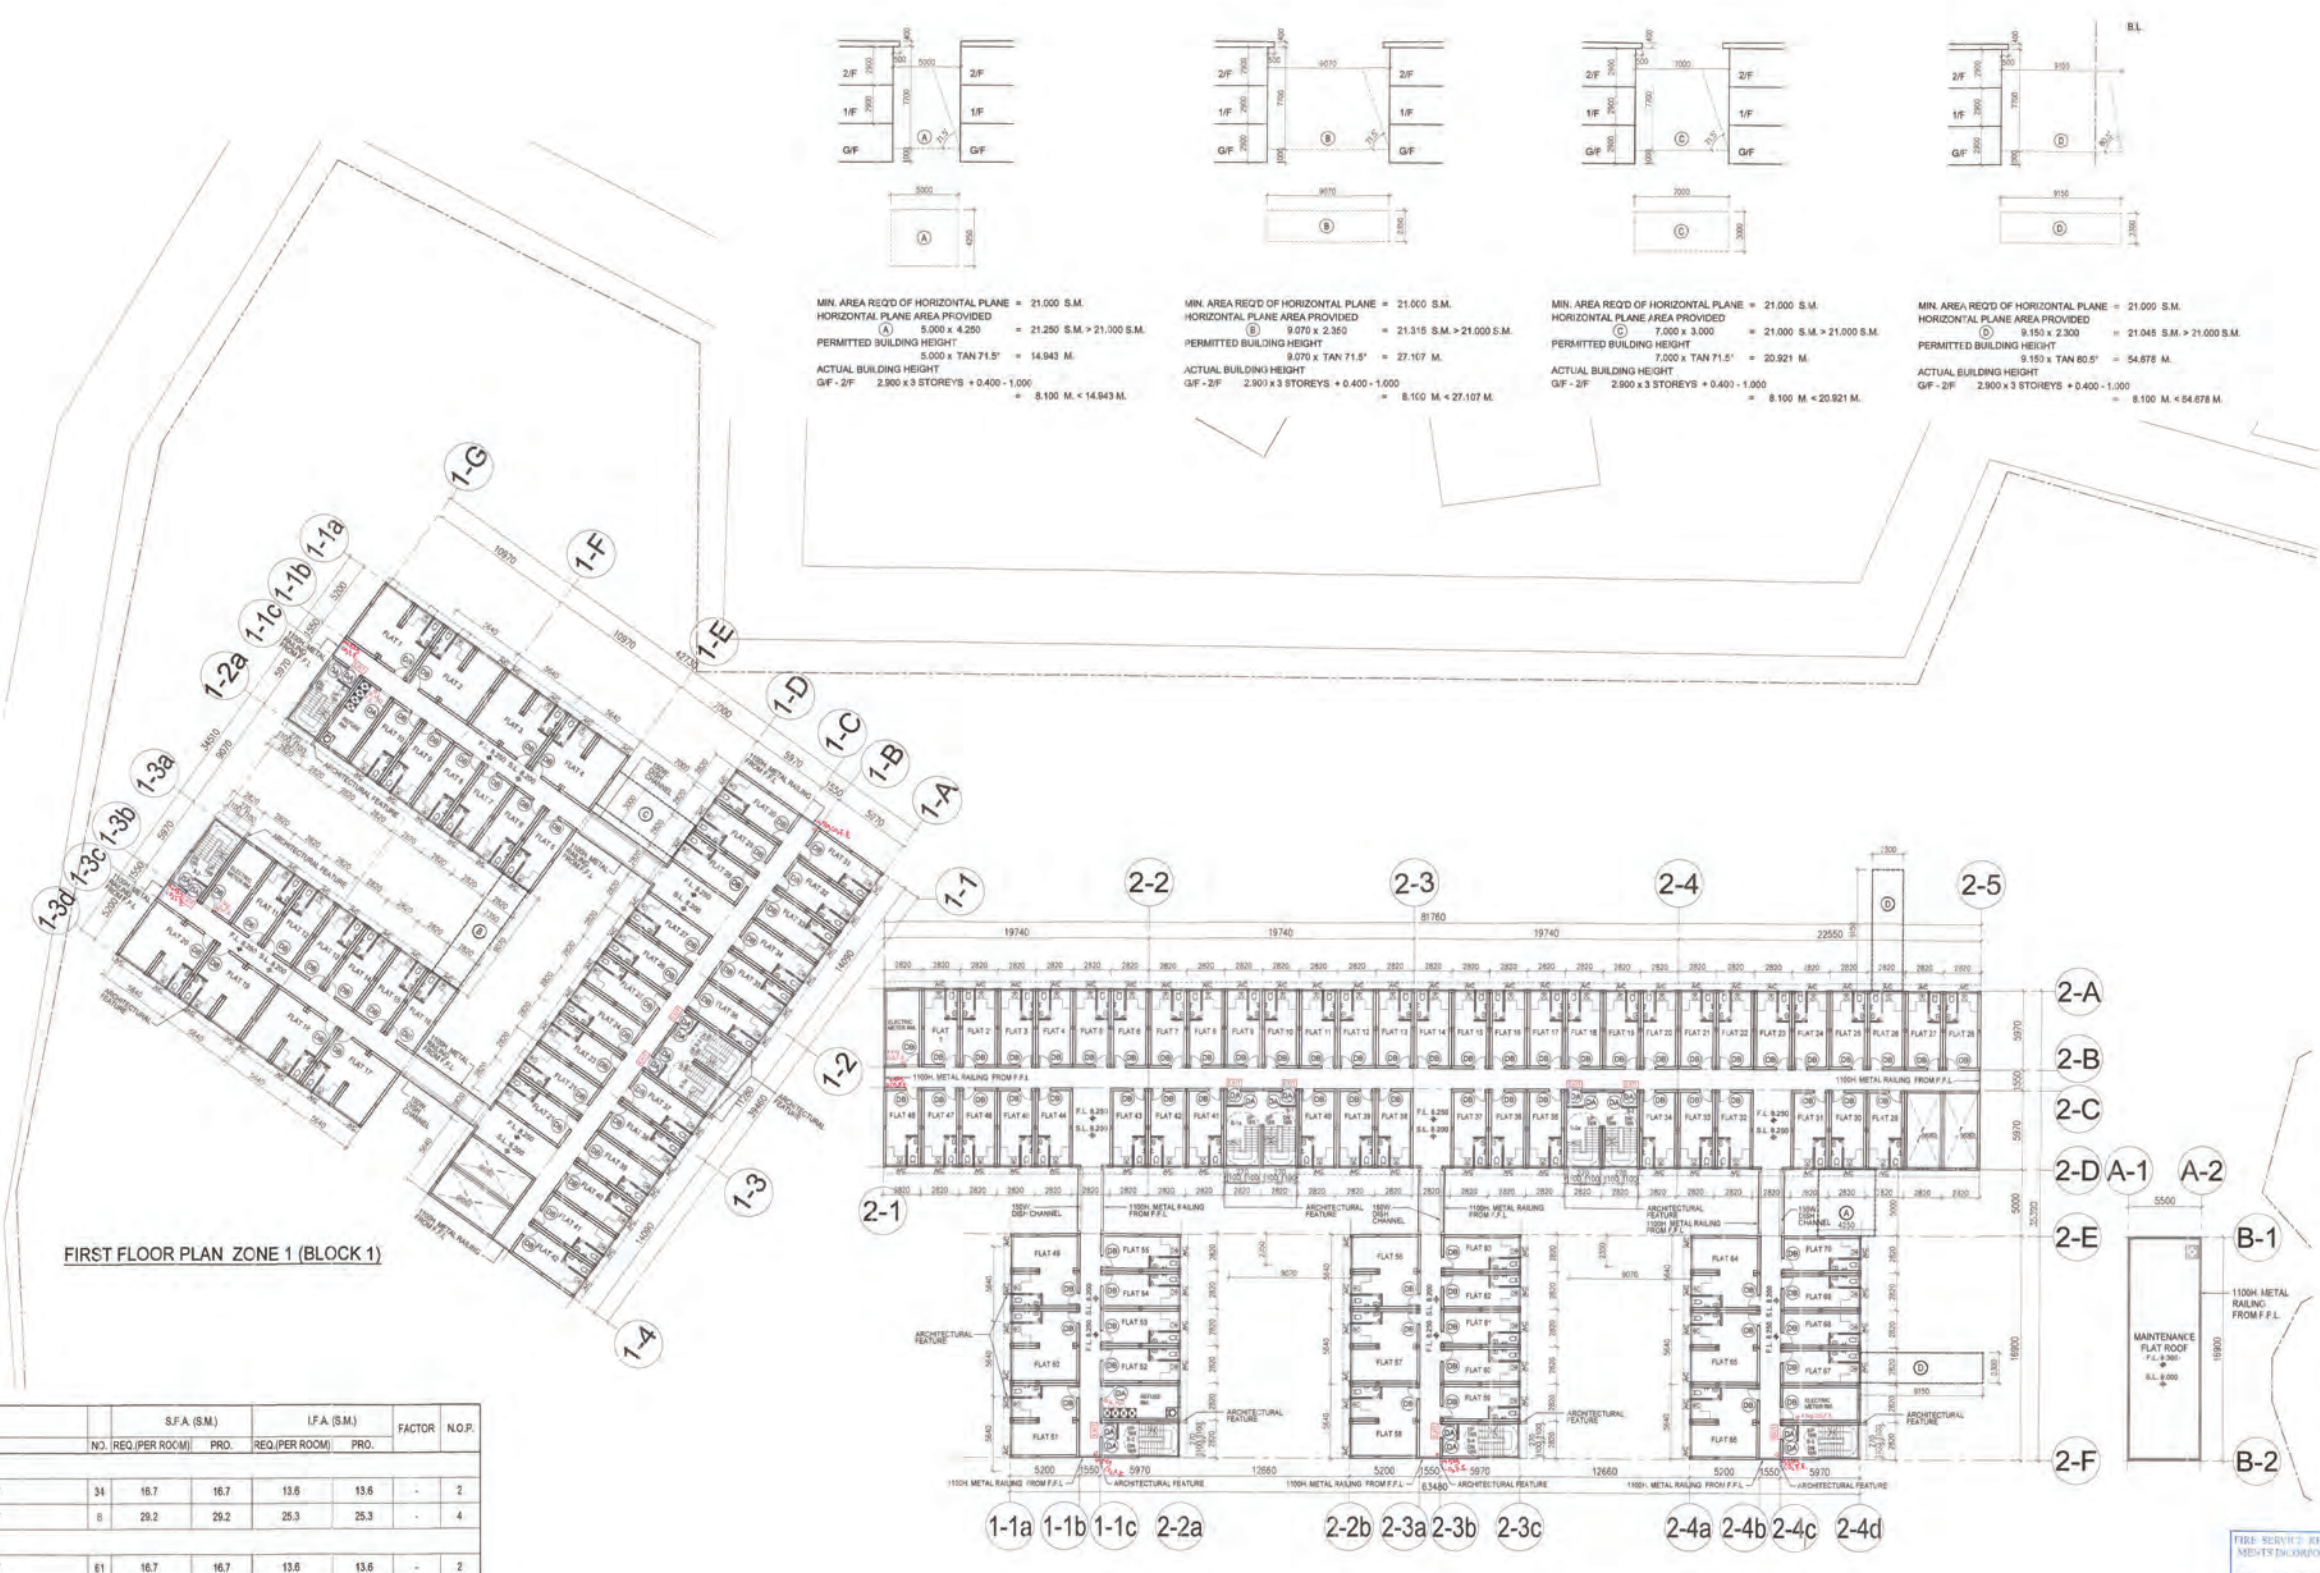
B.L

2/F
1/F
G/F
5000
2/F
1/F
G/F
Ⓐ

2/F
1/F
G/F
9070
2/F
1/F
G/F
Ⓑ

2/F
1/F
G/F
7000
2/F
1/F
G/F
Ⓒ

2/F
1/F
G/F
9150
Ⓓ

5000
Ⓐ
4250

9070
Ⓑ
2350

7000
Ⓒ
3000

9150
Ⓓ
2300

MIN. AREA REQ'D OF HORIZONTAL PLANE = 21.000 S.M.
HORIZONTAL PLANE AREA PROVIDED
Ⓐ 5.000 x 4.250 = 21.250 S.M. > 21.000 S.M.
PERMITTED BUILDING HEIGHT
5.000 x TAN 71.5° = 14.943 M.
ACTUAL BUILDING HEIGHT
G/F - 2/F 2.900 x 3 STOREYS + 0.400 - 1.000
= 8.100 M. < 14.943 M.

MIN. AREA REQ'D OF HORIZONTAL PLANE = 21.000 S.M.
HORIZONTAL PLANE AREA PROVIDED
Ⓑ 9.070 x 2.350 = 21.315 S.M. > 21.000 S.M.
PERMITTED BUILDING HEIGHT
9.070 x TAN 71.5° = 27.107 M.
ACTUAL BUILDING HEIGHT
G/F - 2/F 2.900 x 3 STOREYS + 0.400 - 1.000
= 8.100 M. < 27.107 M.

MIN. AREA REQ'D OF HORIZONTAL PLANE = 21.000 S.M.
HORIZONTAL PLANE AREA PROVIDED
Ⓒ 7.000 x 3.000 = 21.000 S.M. > 21.000 S.M.
PERMITTED BUILDING HEIGHT
7.000 x TAN 71.5° = 20.921 M.
ACTUAL BUILDING HEIGHT
G/F - 2/F 2.900 x 3 STOREYS + 0.400 - 1.000
= 8.100 M. < 20.921 M.

MIN. AREA REQ'D OF HORIZONTAL PLANE = 21.000 S.M.
HORIZONTAL PLANE AREA PROVIDED
Ⓓ 9.150 x 2.300 = 21.045 S.M. > 21.000 S.M.
PERMITTED BUILDING HEIGHT
9.150 x TAN 80.5° = 54.678 M.
ACTUAL BUILDING HEIGHT
G/F - 2/F 2.900 x 3 STOREYS + 0.400 - 1.000
= 8.100 M. < 54.678 M.

1-G 1-F 1-E 1-D 1-C 1-B 1-A 1-1a 1-1b 1-1c 1-2a 1-3a 1-3b 1-3c 1-3d 1-1 1-2 1-3 1-4

2-2 2-3 2-4 2-5 2-1
19740 19740 19740 22550 81760
2-A 2-B 2-C 2-D A-1 A-2 2-E 2-F B-1 B-2
5500
1100H. METAL RAILING FROM F.F.L.
MAINTENANCE FLAT ROOF
ARCHITECTURAL FEATURE
5200 1550 5970 12660 5200 1550 5970 63480 12660 5200 1550 5970
1-1a 1-1b 1-1c 2-2a 2-2b 2-3a 2-3b 2-3c 2-4a 2-4b 2-4c 2-4d

FIRST FLOOR PLAN ZONE 1 (BLOCK 1)

| | S.F.A. (S.M.) | | | I.F.A. (S.M.) | | FACTOR | N.O.P. |
|---|---|---|---|---|---|---|---|
| | NO. | REQ.(PER ROOM) | PRO. | REQ.(PER ROOM) | PRO. | | |
| | 34 | 16.7 | 16.7 | 13.6 | 13.6 | - | 2 |
| | 8 | 29.2 | 29.2 | 25.3 | 25.3 | - | 4 |
| | 61 | 16.7 | 16.7 | 13.6 | 13.6 | - | 2 |

FIRE SERVICE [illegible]